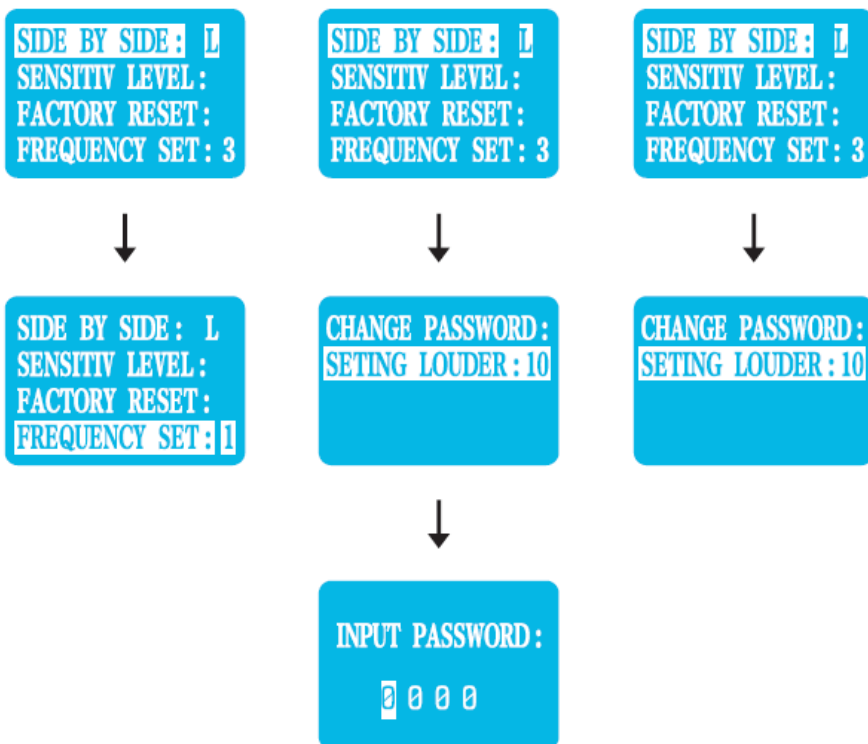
SIDE BY SIDE: L
SENSITIV LEVEL:
FACTORY RESET:
FREQUENCY SET: 3

SIDE BY SIDE: L
SENSITIV LEVEL:
FACTORY RESET:
FREQUENCY SET: 3

SIDE BY SIDE: L
SENSITIV LEVEL:
FACTORY RESET:
FREQUENCY SET: 3

SIDE BY SIDE: L
SENSITIV LEVEL:
FACTORY RESET:
FREQUENCY SET: 1

CHANGE PASSWORD:
SETING LOUDER: 10

CHANGE PASSWORD:
SETING LOUDER: 10

INPUT PASSWORD:
0 0 0 0